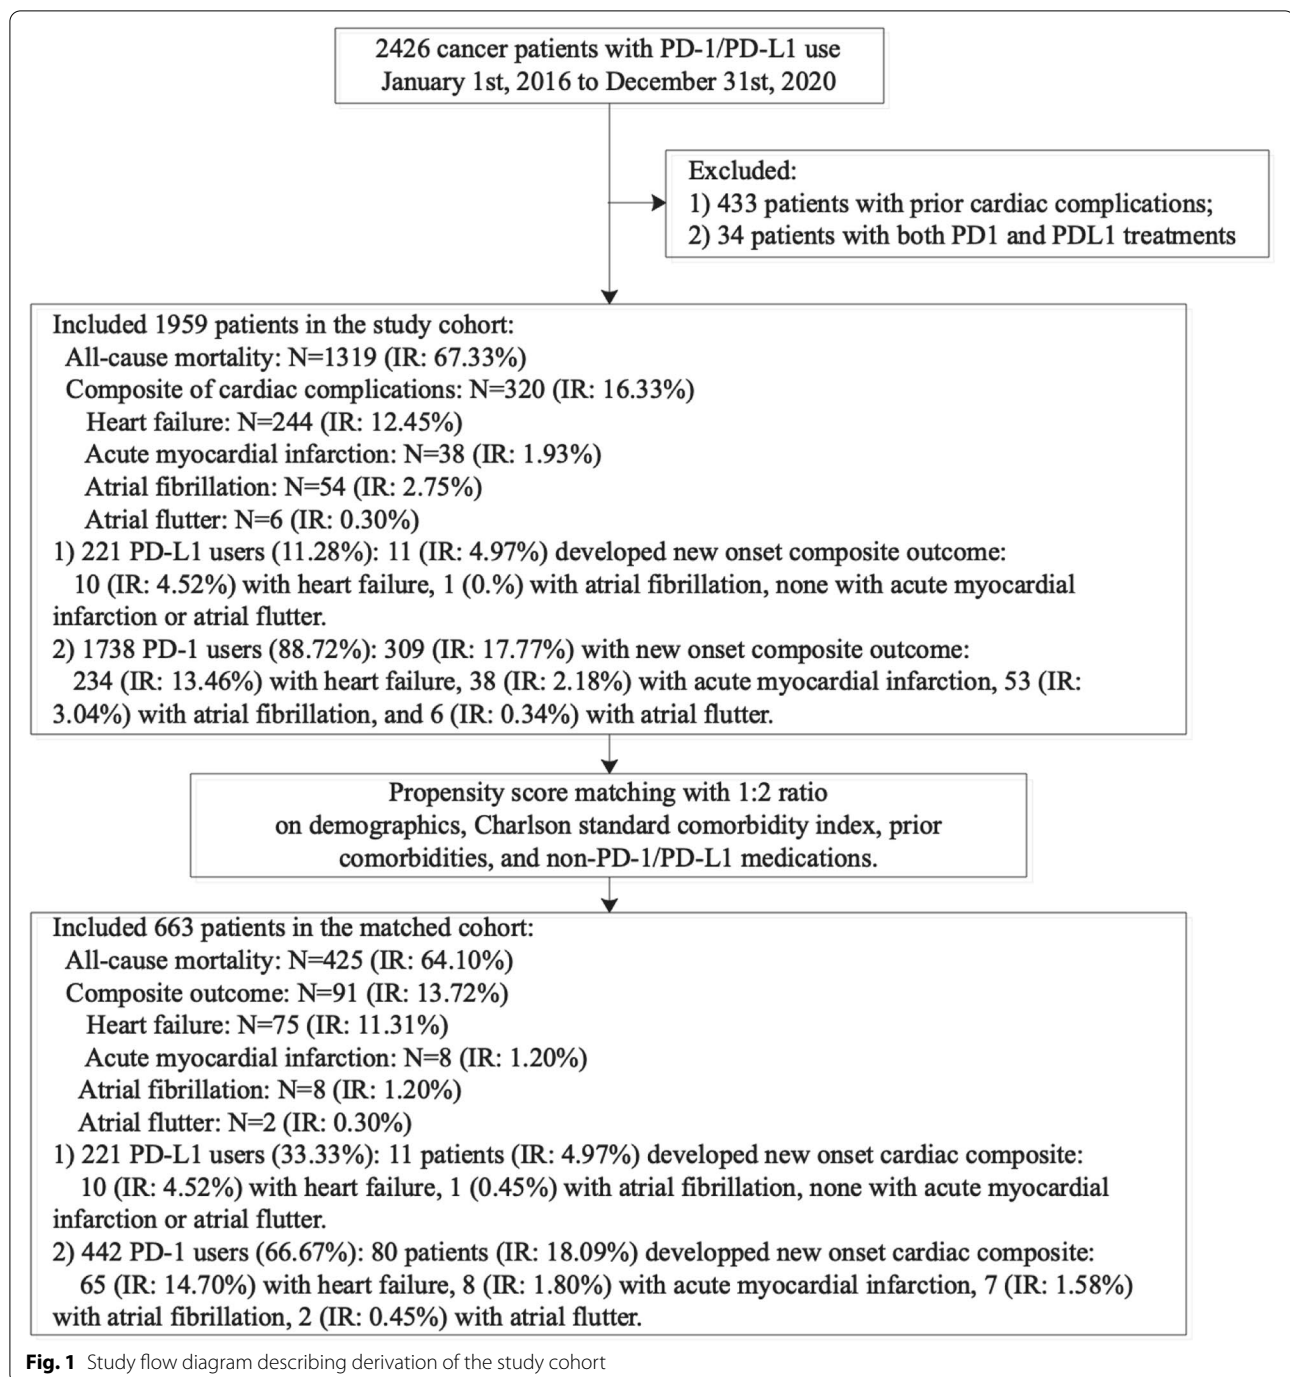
2426 cancer patients with PD-1/PD-L1 use
January 1st, 2016 to December 31st, 2020

Excluded:
1) 433 patients with prior cardiac complications;
2) 34 patients with both PD1 and PDL1 treatments

Included 1959 patients in the study cohort:
All-cause mortality: N=1319 (IR: 67.33%)
Composite of cardiac complications: N=320 (IR: 16.33%)
Heart failure: N=244 (IR: 12.45%)
Acute myocardial infarction: N=38 (IR: 1.93%)
Atrial fibrillation: N=54 (IR: 2.75%)
Atrial flutter: N=6 (IR: 0.30%)
1) 221 PD-L1 users (11.28%): 11 (IR: 4.97%) developed new onset composite outcome:
10 (IR: 4.52%) with heart failure, 1 (0.%) with atrial fibrillation, none with acute myocardial infarction or atrial flutter.
2) 1738 PD-1 users (88.72%): 309 (IR: 17.77%) with new onset composite outcome:
234 (IR: 13.46%) with heart failure, 38 (IR: 2.18%) with acute myocardial infarction, 53 (IR: 3.04%) with atrial fibrillation, and 6 (IR: 0.34%) with atrial flutter.

Propensity score matching with 1:2 ratio
on demographics, Charlson standard comorbidity index, prior comorbidities, and non-PD-1/PD-L1 medications.

Included 663 patients in the matched cohort:
All-cause mortality: N=425 (IR: 64.10%)
Composite outcome: N=91 (IR: 13.72%)
Heart failure: N=75 (IR: 11.31%)
Acute myocardial infarction: N=8 (IR: 1.20%)
Atrial fibrillation: N=8 (IR: 1.20%)
Atrial flutter: N=2 (IR: 0.30%)
1) 221 PD-L1 users (33.33%): 11 patients (IR: 4.97%) developed new onset cardiac composite:
10 (IR: 4.52%) with heart failure, 1 (0.45%) with atrial fibrillation, none with acute myocardial infarction or atrial flutter.
2) 442 PD-1 users (66.67%): 80 patients (IR: 18.09%) developped new onset cardiac composite:
65 (IR: 14.70%) with heart failure, 8 (IR: 1.80%) with acute myocardial infarction, 7 (IR: 1.58%) with atrial fibrillation, 2 (IR: 0.45%) with atrial flutter.

Fig. 1 Study flow diagram describing derivation of the study cohort